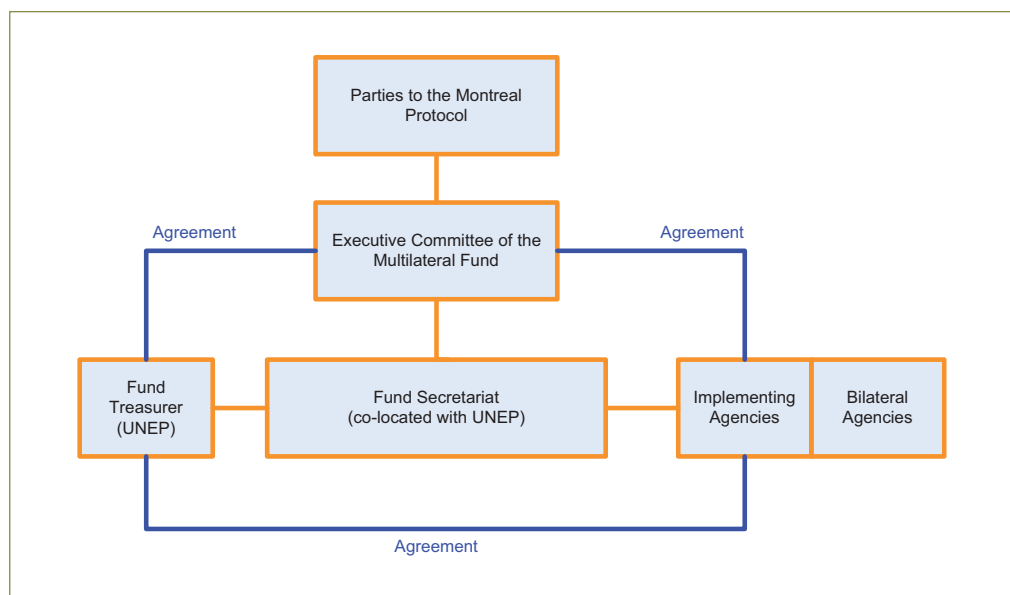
Parties to the Montreal Protocol

Agreement

Executive Committee of the Multilateral Fund

Agreement

Fund Treasurer (UNEP)

Fund Secretariat (co-located with UNEP)

Implementing Agencies

Bilateral Agencies

Agreement